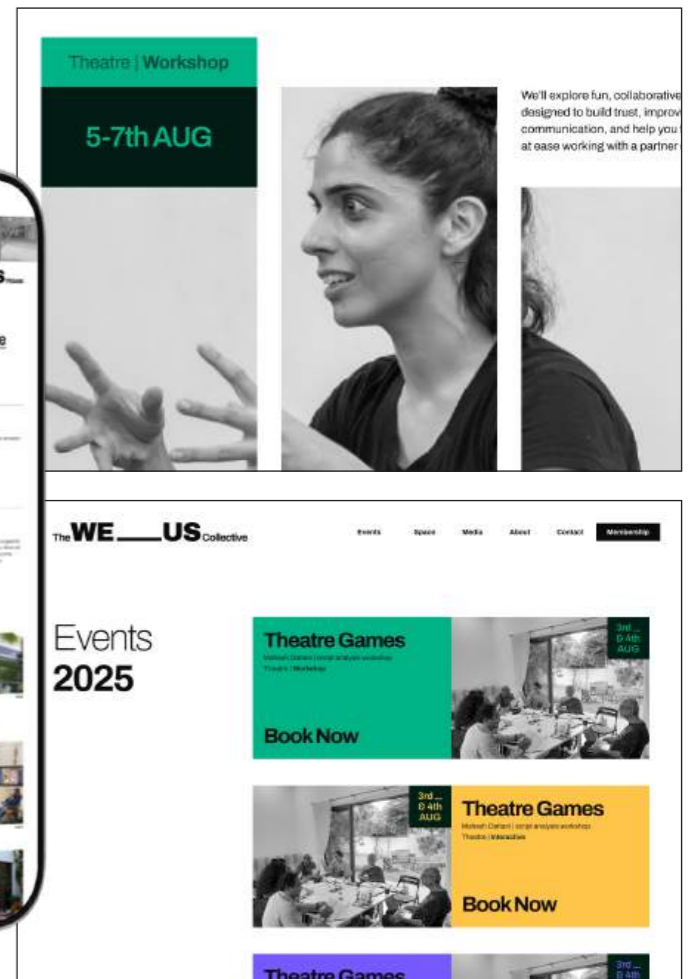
Theatre | Workshop

5-7th AUG

We'll explore fun, collaborative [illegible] designed to build trust, improv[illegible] communication, and help you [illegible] at ease working with a partner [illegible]

The WE ___ US Collective

Events Space Media About Contact Membership

Events 2025

Theatre Games
Mahesh Dattani | script analysis workshop
Theatre | Workshop

Book Now

3rd – 4th AUG

3rd – 4th AUG

Theatre Games
Mahesh Dattani | script analysis workshop
Theatre | Interactive

Book Now

Theatre Games

3rd – 4th